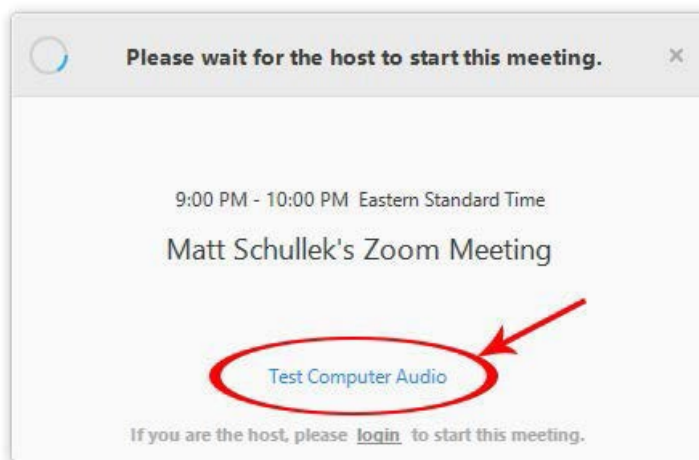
Please wait for the host to start this meeting.

×

9:00 PM - 10:00 PM Eastern Standard Time

Matt Schullek's Zoom Meeting

Test Computer Audio

If you are the host, please login to start this meeting.